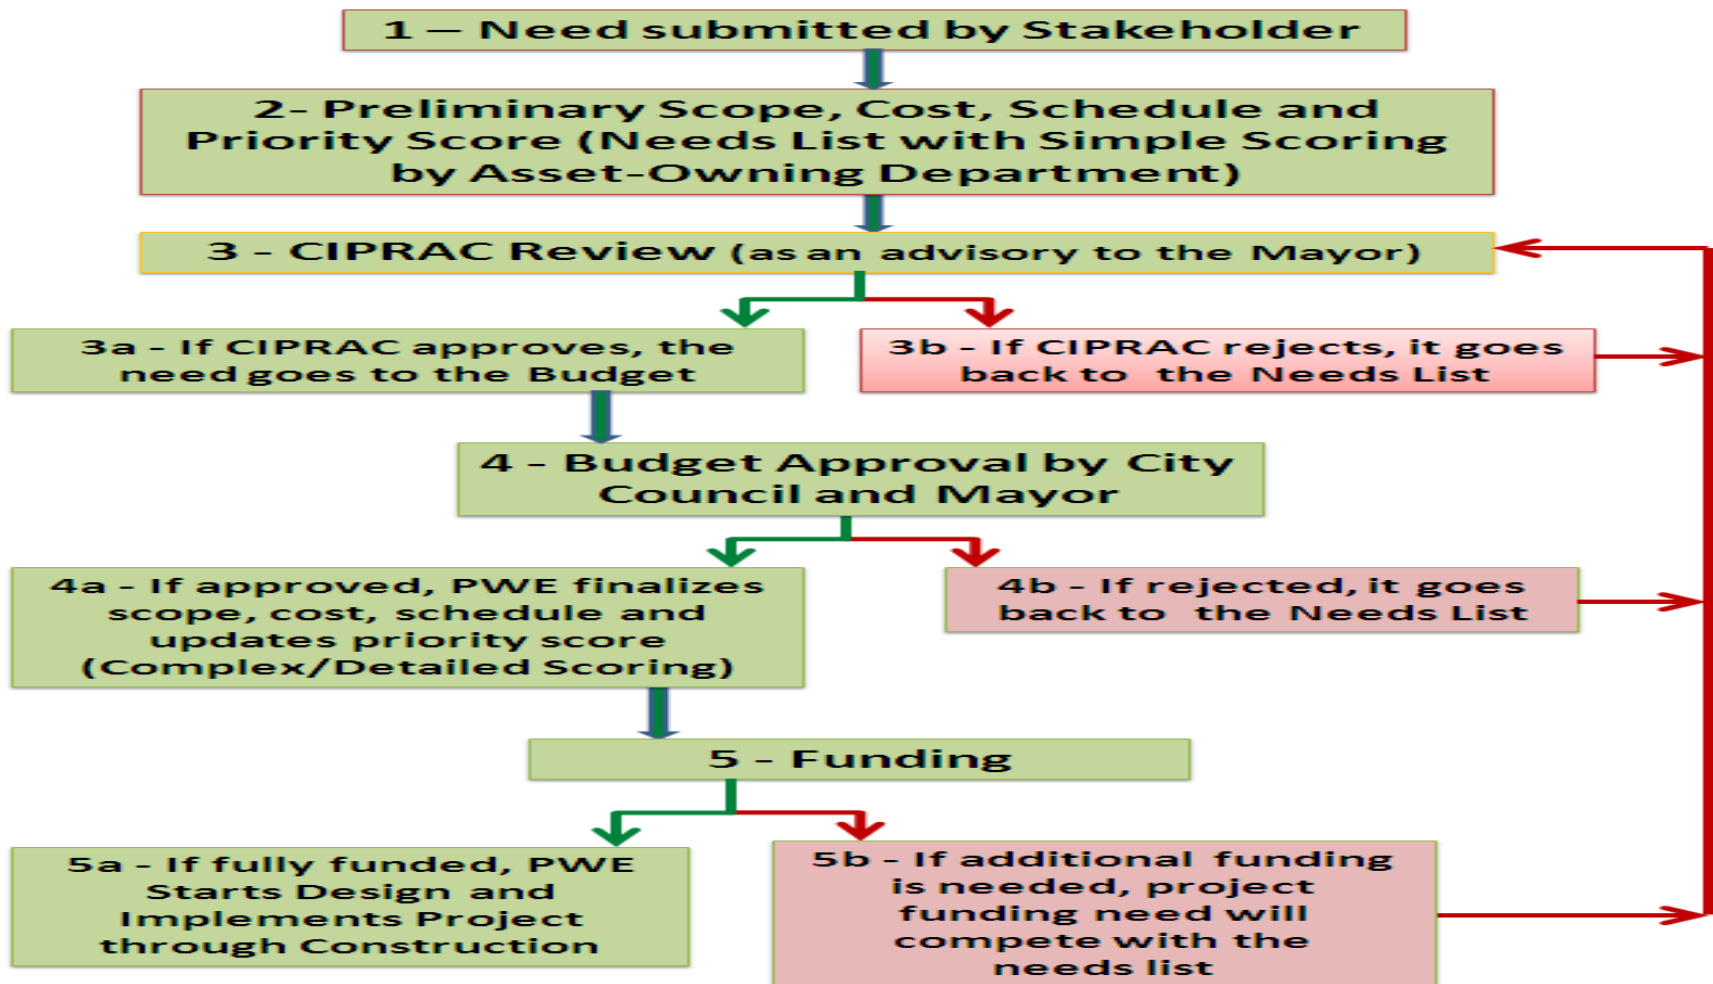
1 — Need submitted by Stakeholder

2- Preliminary Scope, Cost, Schedule and Priority Score (Needs List with Simple Scoring by Asset-Owning Department)

3 - CIPRAC Review (as an advisory to the Mayor)

3a - If CIPRAC approves, the need goes to the Budget

3b - If CIPRAC rejects, it goes back to the Needs List

4 - Budget Approval by City Council and Mayor

4a - If approved, PWE finalizes scope, cost, schedule and updates priority score (Complex/Detailed Scoring)

4b - If rejected, it goes back to the Needs List

5 - Funding

5a - If fully funded, PWE Starts Design and Implements Project through Construction

5b - If additional funding is needed, project funding need will compete with the needs list